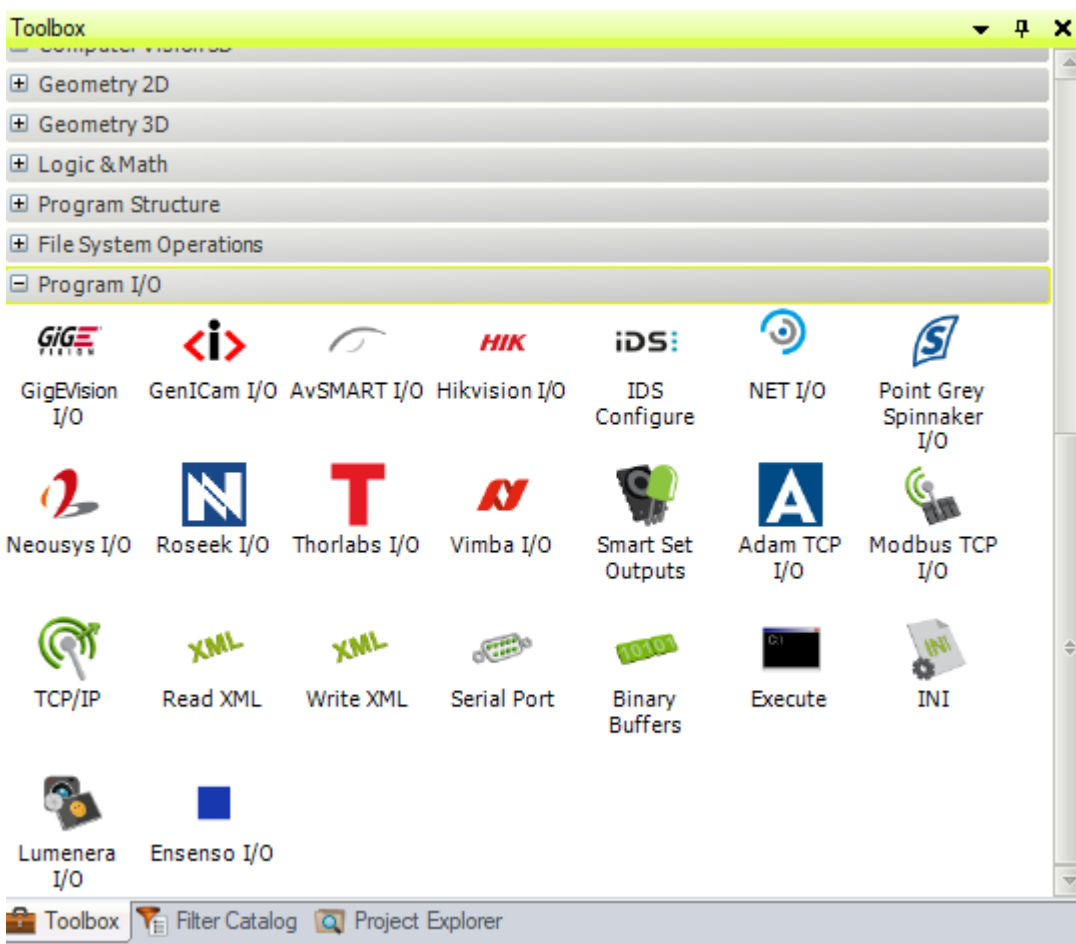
Toolbox
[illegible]
⊞ Geometry 2D
⊞ Geometry 3D
⊞ Logic & Math
⊞ Program Structure
⊞ File System Operations
⊟ Program I/O

GiGE VISION
GigEVision I/O

GenICam I/O

AvSMART I/O

HIK
Hikvision I/O

iDS
IDS Configure

NET I/O

Point Grey Spinnaker I/O

Neousys I/O

Roseek I/O

Thorlabs I/O

Vimba I/O

Smart Set Outputs

Adam TCP I/O

Modbus TCP I/O

TCP/IP

XML
Read XML

XML
Write XML

Serial Port

10101
Binary Buffers

C:\
Execute

INI
INI

Lumenera I/O

Ensenso I/O

Toolbox
Filter Catalog
Project Explorer